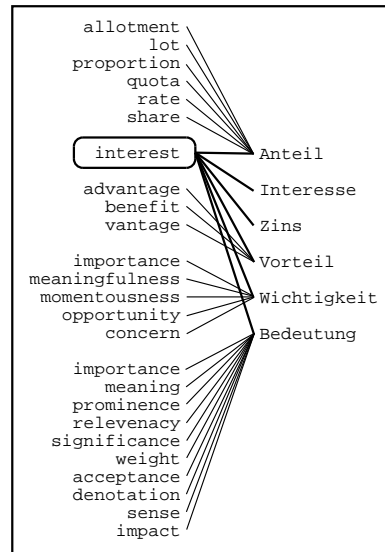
allotment
lot
proportion
quota
rate
share

interest

advantage
benefit
vantage

importance
meaningfulness
momentousness
opportunity
concern

importance
meaning
prominence
relevenacy
significance
weight
acceptance
denotation
sense
impact

Anteil
Interesse
Zins
Vorteil
Wichtigkeit
Bedeutung